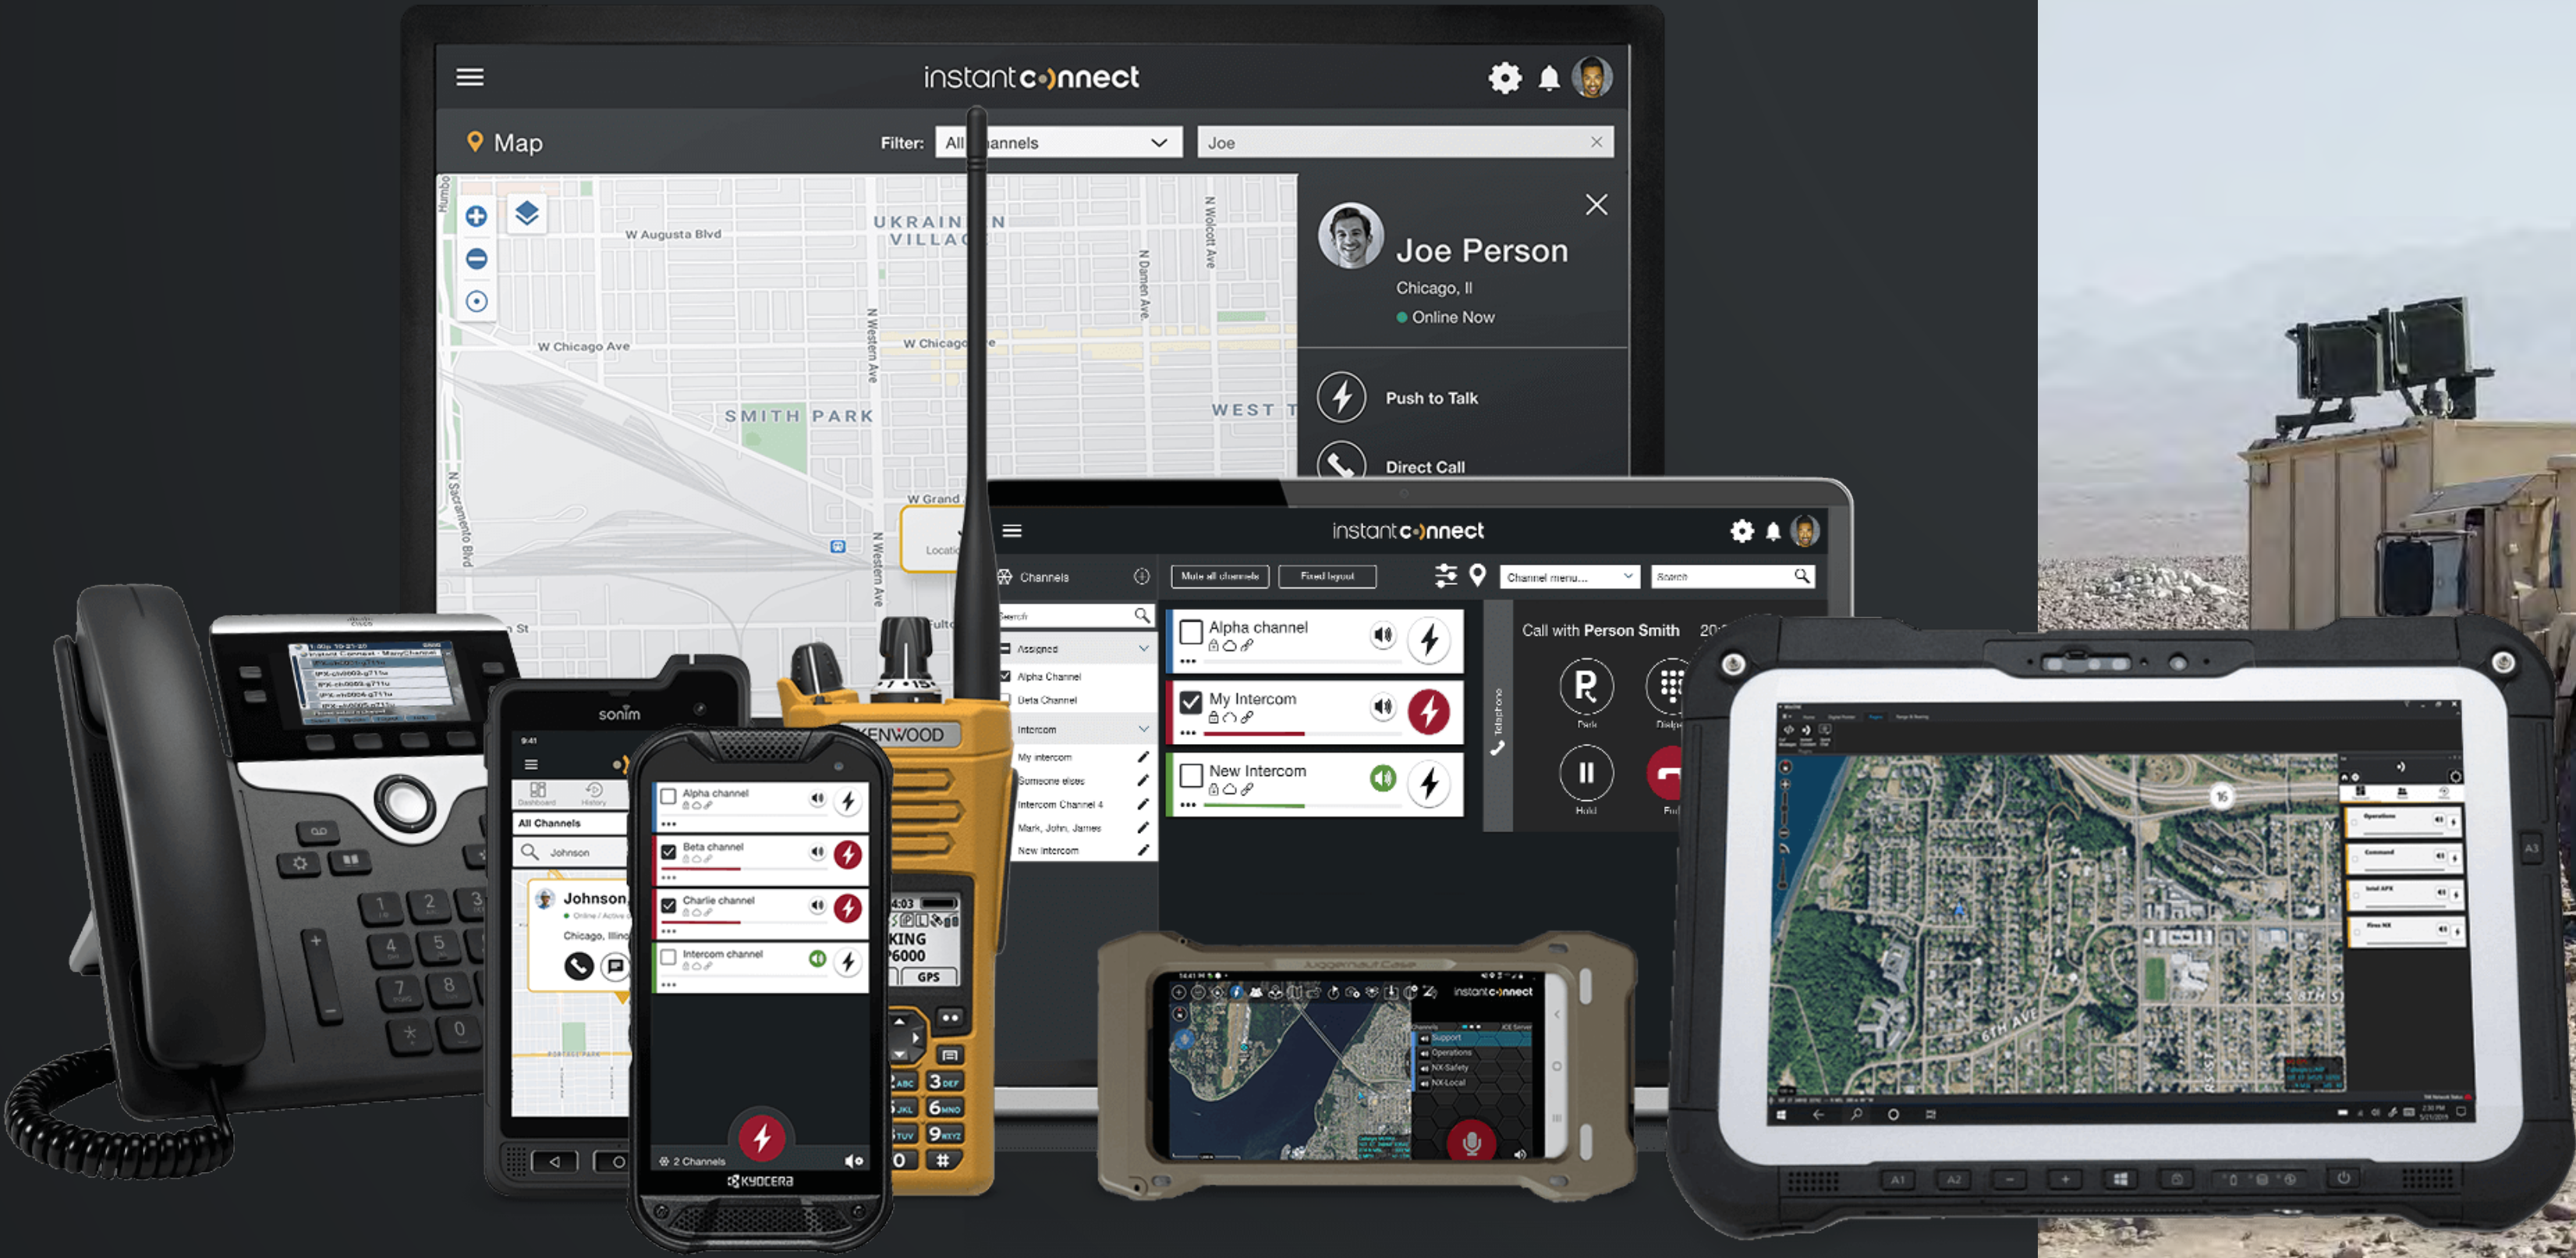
instant connect

Map

Filter: All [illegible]annels

Joe

W Augusta Blvd

UKRAIN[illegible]N VILLA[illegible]

W Chicago Ave

W Chicago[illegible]e

SMITH PARK

WEST T

N Western Ave

N Damen Ave

N Wolcott Ave

N Sacramento Blvd

W Grand

Joe Person

Chicago, Il

Online Now

Push to Talk

Direct Call

instant connect

Channels

Mute all channels

Fixed layout

Channel menu...

Search

Assigned

Alpha Channel

Beta Channel

Intercom

My intercom

Someone else

Intercom Channel 4

Mark, John, James

New Intercom

Alpha channel

My Intercom

New Intercom

Call with Person Smith

Park

Hold

sonim

All Channels

Johnson

Johnson

Chicago, Illino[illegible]

Alpha channel

Beta channel

Charlie channel

Intercom channel

2 Channels

KYOCERA

KENWOOD

KING

6000

GPS

instant connect

Support

Operations

NX-Safety

NX-Local